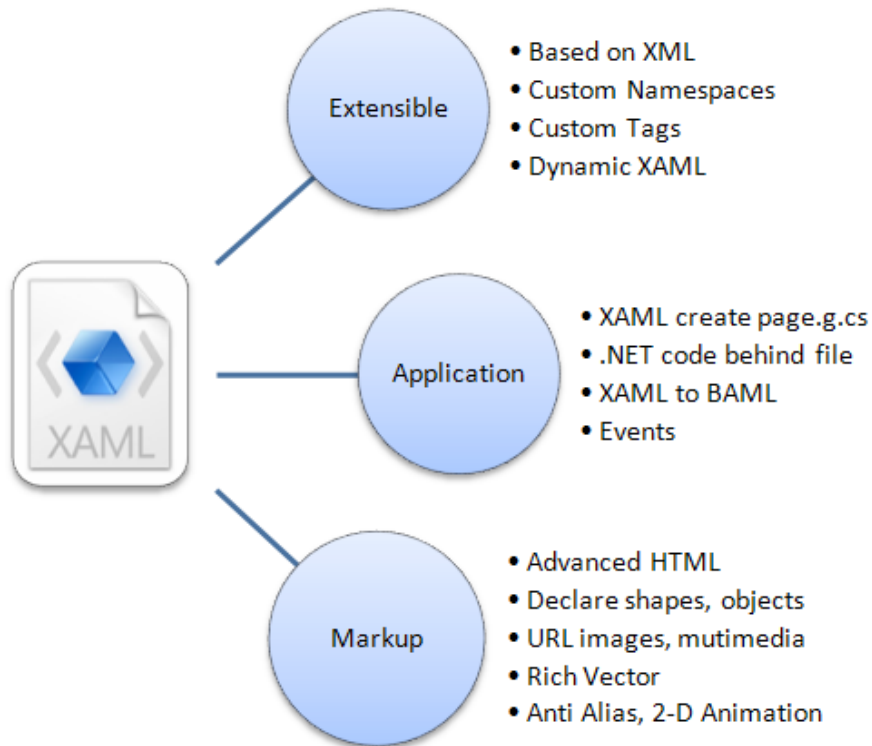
XAML

Extensible

• Based on XML
• Custom Namespaces
• Custom Tags
• Dynamic XAML

Application

• XAML create page.g.cs
• .NET code behind file
• XAML to BAML
• Events

Markup

• Advanced HTML
• Declare shapes, objects
• URL images, mutimedia
• Rich Vector
• Anti Alias, 2-D Animation